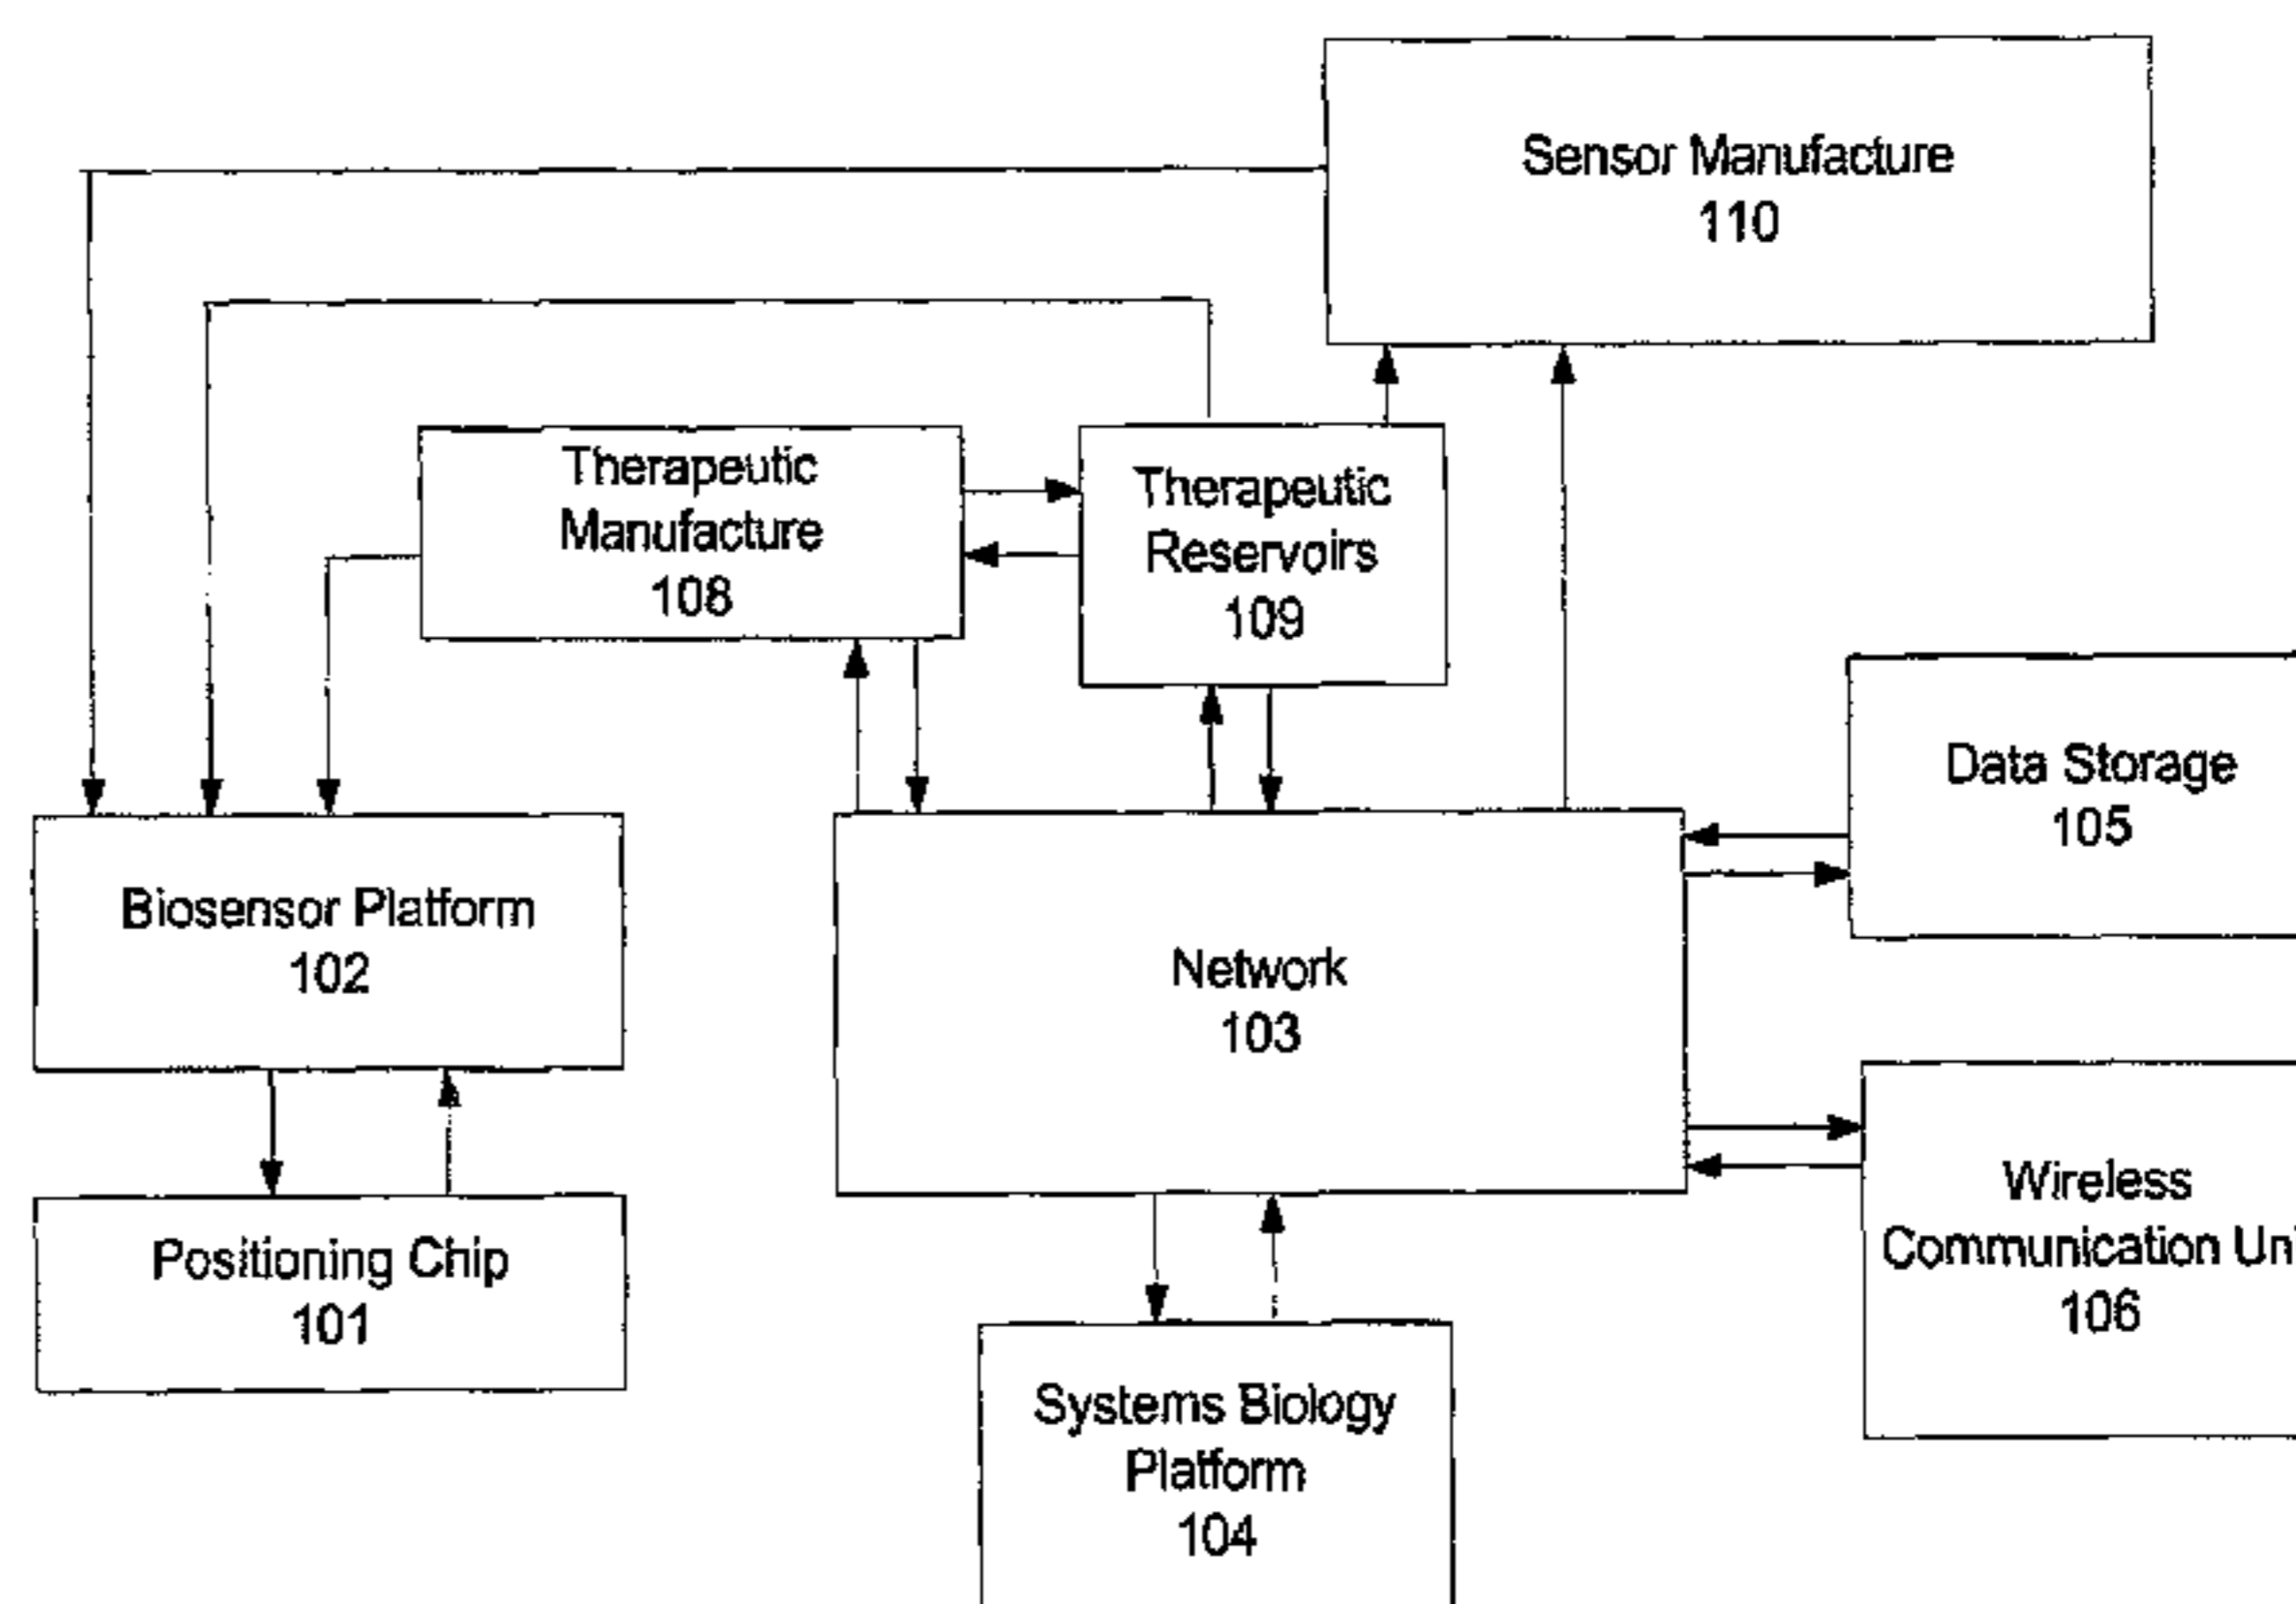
Sensor Manufacture
110

Therapeutic
Manufacture
108

Therapeutic
Reservoirs
109

Data Storage
105

Biosensor Platform
102

Network
103

Wireless
Communication Uni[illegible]
106

Positioning Chip
101

Systems Biology
Platform
104